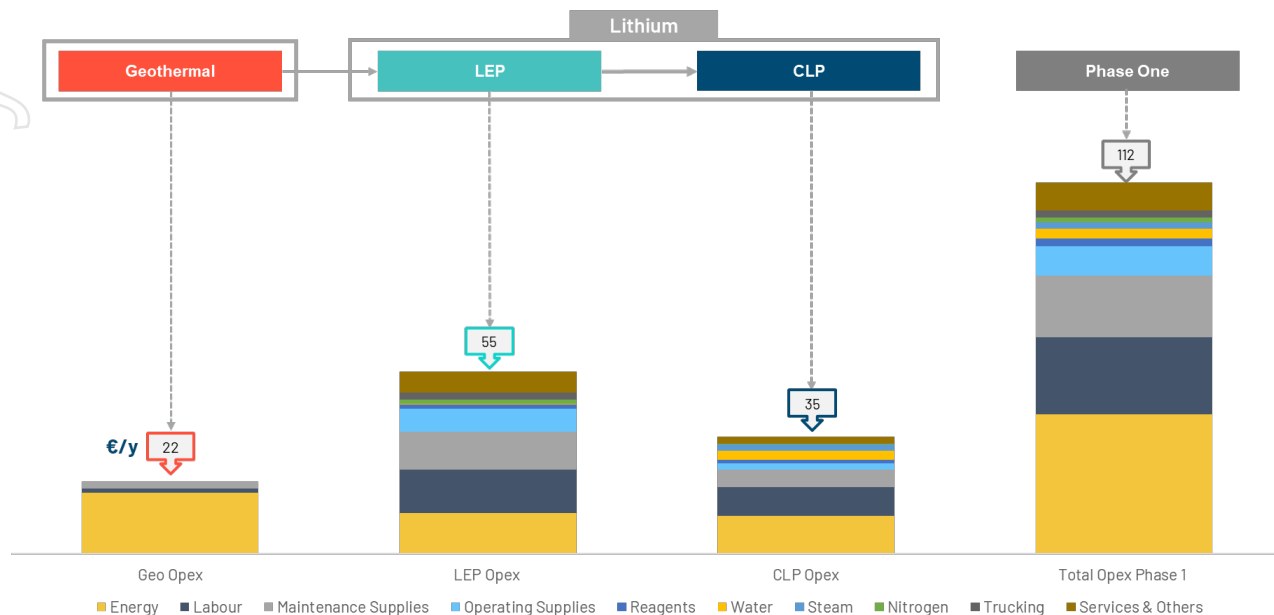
Lithium

Geothermal

LEP

CLP

Phase One

112

55

35

€/y

22

Geo Opex

LEP Opex

CLP Opex

Total Opex Phase 1

Energy Labour Maintenance Supplies Operating Supplies Reagents Water Steam Nitrogen Trucking Services & Others